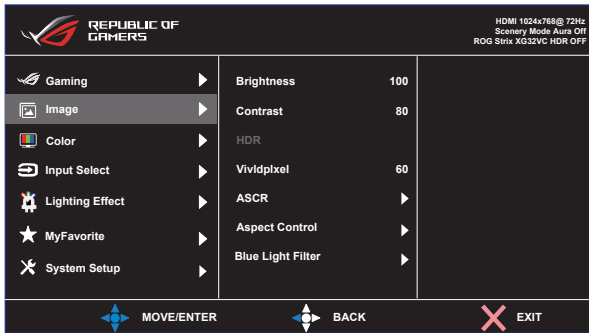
REPUBLIC OF GAMERS

HDMI 1024x768@ 72Hz
Scenery Mode Aura Off
ROG Strix XG32VC HDR OFF

Gaming
Image
Color
Input Select
Lighting Effect
MyFavorite
System Setup

| | |
|---|---|
| Brightness | 100 |
| Contrast | 80 |
| HDR | |
| Vividpixel | 60 |
| ASCR | |
| Aspect Control | |
| Blue Light Filter | |

MOVE/ENTER
BACK
EXIT